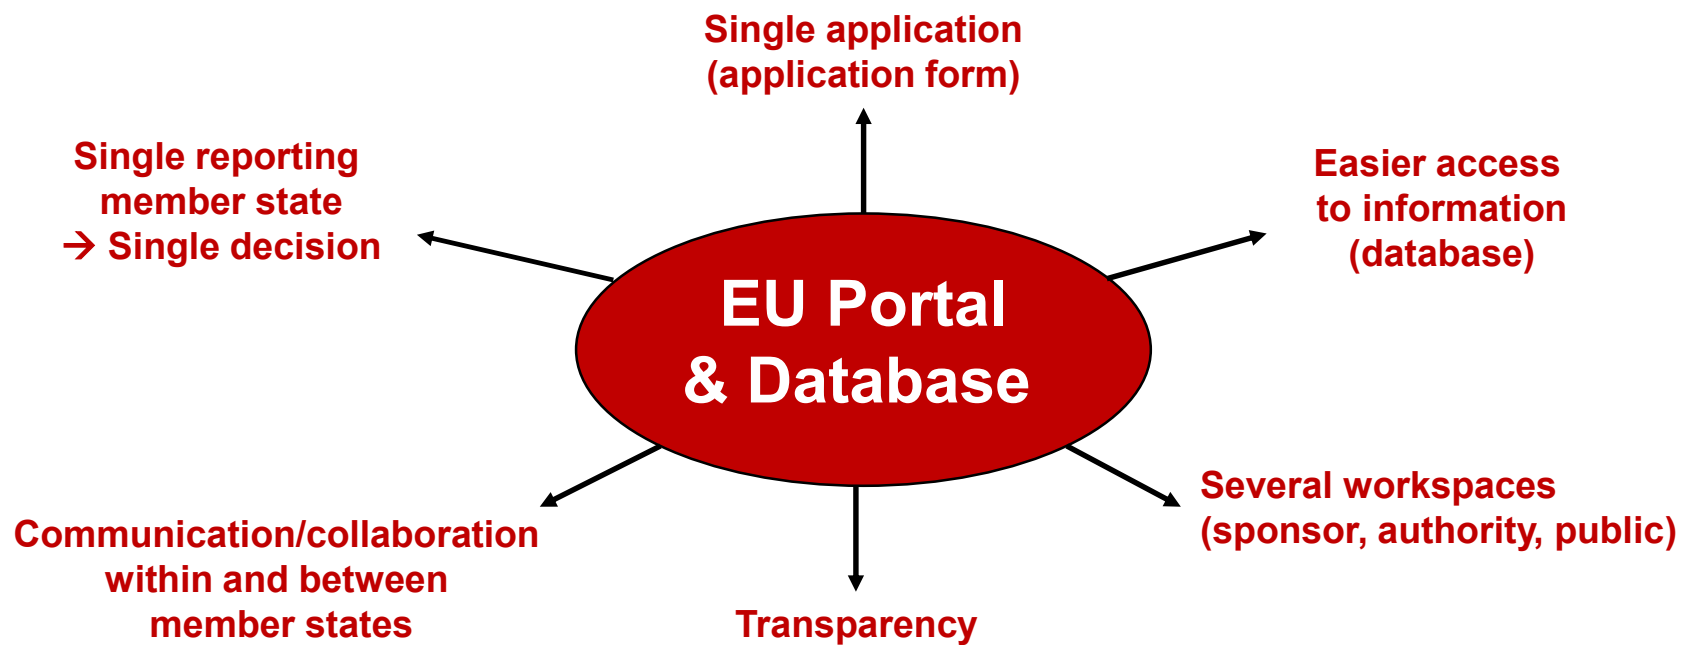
Single application
(application form)

Single reporting
member state
→ Single decision

Easier access
to information
(database)

EU Portal
& Database

Several workspaces
(sponsor, authority, public)

Communication/collaboration
within and between
member states

Transparency